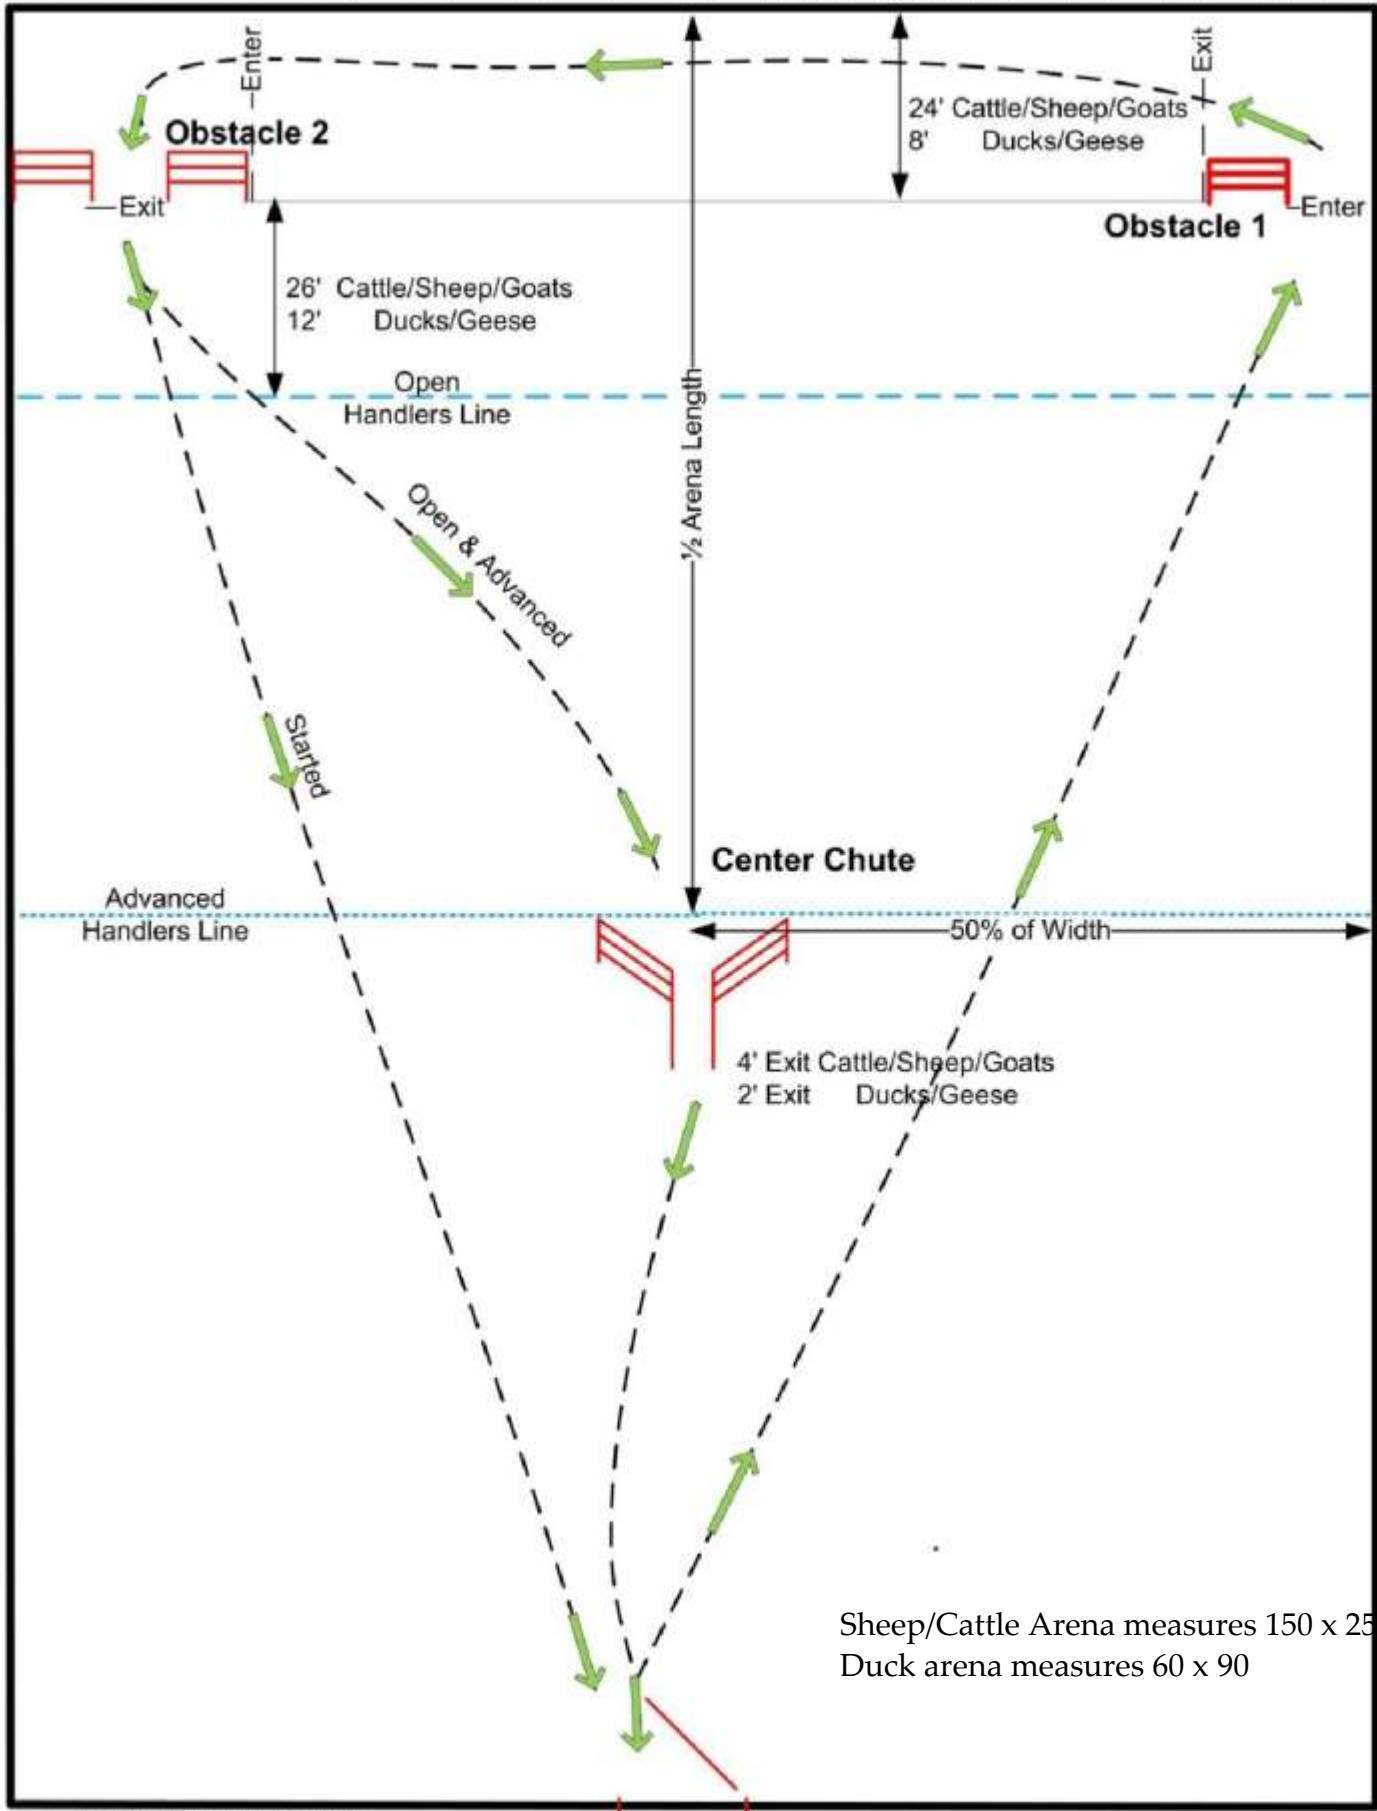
Enter

Exit

24' Cattle/Sheep/Goats
8' Ducks/Geese

Obstacle 2

Exit

Obstacle 1

Enter

26' Cattle/Sheep/Goats
12' Ducks/Geese

Open
Handlers Line

½ Arena Length

Open & Advanced

Started

Center Chute

Advanced
Handlers Line

50% of Width

4' Exit Cattle/Sheep/Goats
2' Exit Ducks/Geese

Sheep/Cattle Arena measures 150 x 25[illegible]
Duck arena measures 60 x 90